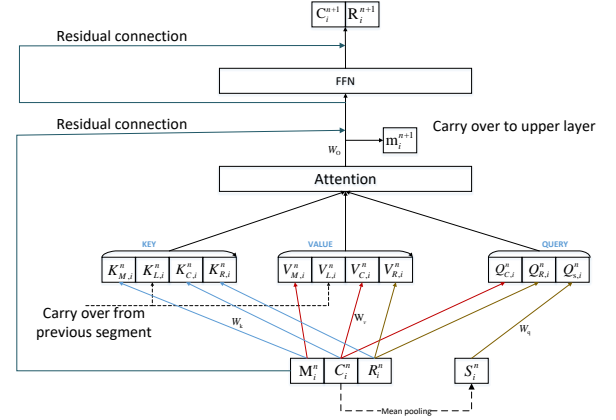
$\mathbf{C}_i^{n+1}$ $\mathbf{R}_i^{n+1}$

Residual connection

FFN

Residual connection

Carry over to upper layer

$W_O$

$\mathbf{m}_i^{n+1}$

Attention

KEY

$K_{M,i}^n$ $K_{L,i}^n$ $K_{C,i}^n$ $K_{R,i}^n$

VALUE

$V_{M,i}^n$ $V_{L,i}^n$ $V_{C,i}^n$ $V_{R,i}^n$

QUERY

$Q_{C,i}^n$ $Q_{R,i}^n$ $Q_{s,i}^n$

Carry over from previous segment

$W_k$

$W_v$

$W_q$

$\mathbf{M}_i^n$ $C_i^n$ $R_i^n$

$S_i^n$

Mean pooling